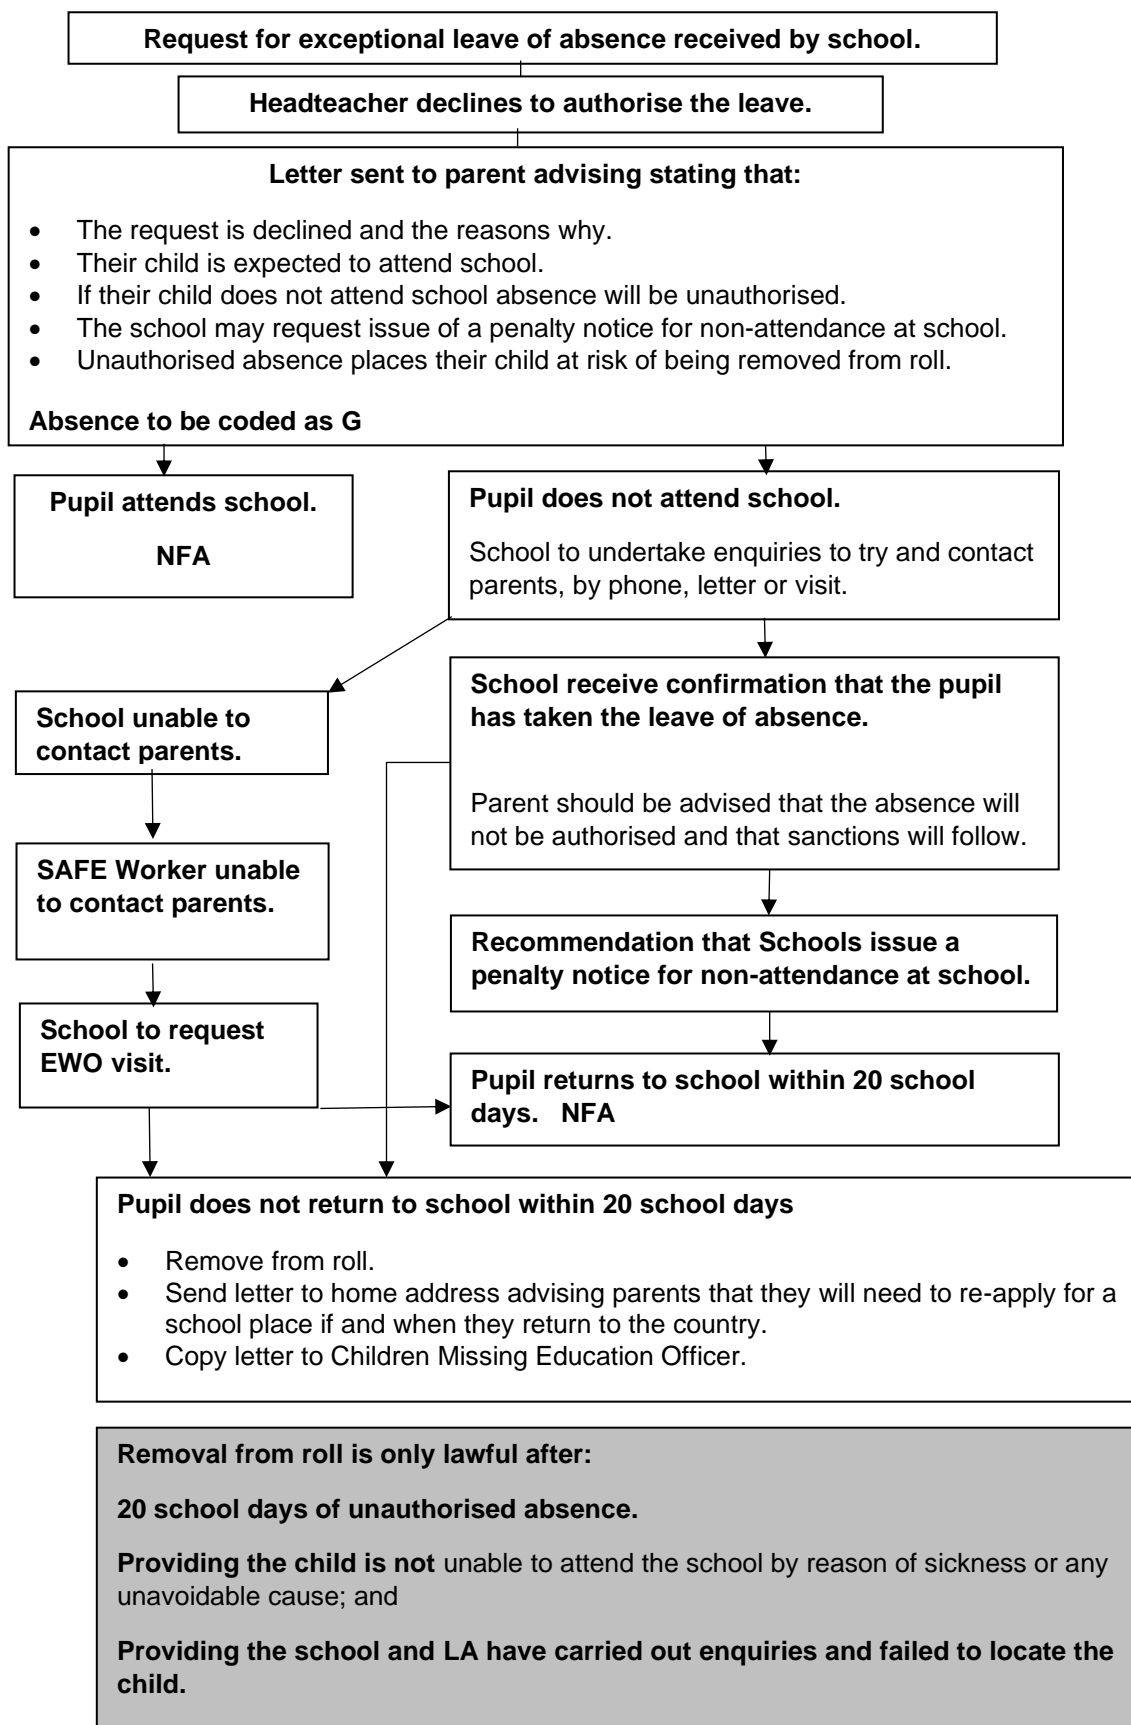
Request for exceptional leave of absence received by school.

Headteacher declines to authorise the leave.

Letter sent to parent advising stating that:

- The request is declined and the reasons why.
- Their child is expected to attend school.
- If their child does not attend school absence will be unauthorised.
- The school may request issue of a penalty notice for non-attendance at school.
- Unauthorised absence places their child at risk of being removed from roll.

Absence to be coded as G

Pupil attends school.

NFA

Pupil does not attend school.

School to undertake enquiries to try and contact parents, by phone, letter or visit.

School unable to contact parents.

School receive confirmation that the pupil has taken the leave of absence.

Parent should be advised that the absence will not be authorised and that sanctions will follow.

SAFE Worker unable to contact parents.

Recommendation that Schools issue a penalty notice for non-attendance at school.

School to request EWO visit.

Pupil returns to school within 20 school days. NFA

Pupil does not return to school within 20 school days

- Remove from roll.
- Send letter to home address advising parents that they will need to re-apply for a school place if and when they return to the country.
- Copy letter to Children Missing Education Officer.

Removal from roll is only lawful after:

20 school days of unauthorised absence.

Providing the child is not unable to attend the school by reason of sickness or any unavoidable cause; and

Providing the school and LA have carried out enquiries and failed to locate the child.